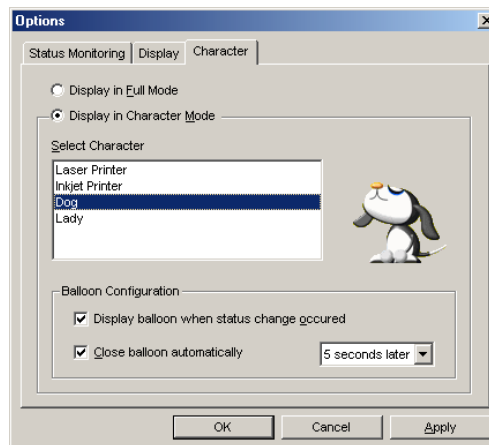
Options

×

Status Monitoring | Display | Character

Display in Full Mode

Display in Character Mode

Select Character

Laser Printer
Inkjet Printer
Dog
Lady

Balloon Configuration

Display balloon when status change occured

Close balloon automatically

5 seconds later

OK

Cancel

Apply